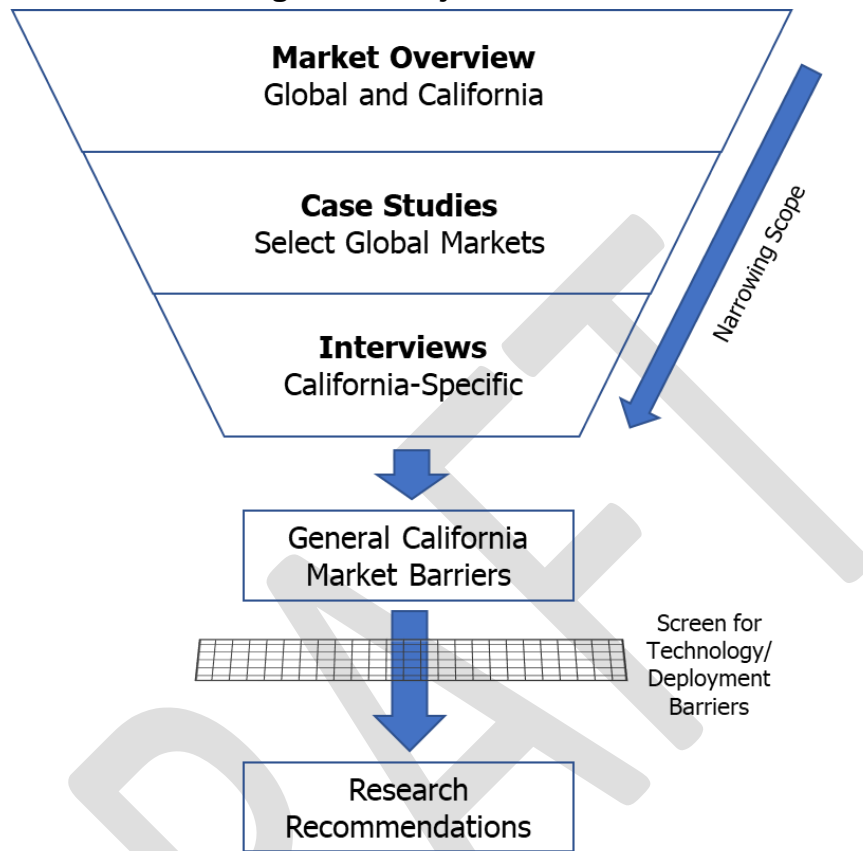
**Market Overview**
Global and California

**Case Studies**
Select Global Markets

**Interviews**
California-Specific

Narrowing Scope

General California Market Barriers

Screen for Technology/ Deployment Barriers

Research Recommendations